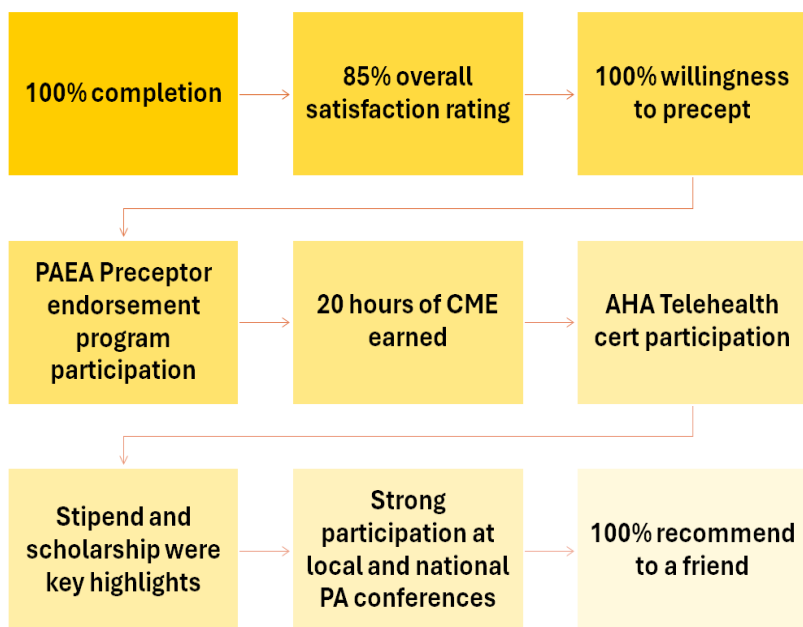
100% completion

85% overall satisfaction rating

100% willingness to precept

PAEA Preceptor endorsement program participation

20 hours of CME earned

AHA Telehealth cert participation

Stipend and scholarship were key highlights

Strong participation at local and national PA conferences

100% recommend to a friend